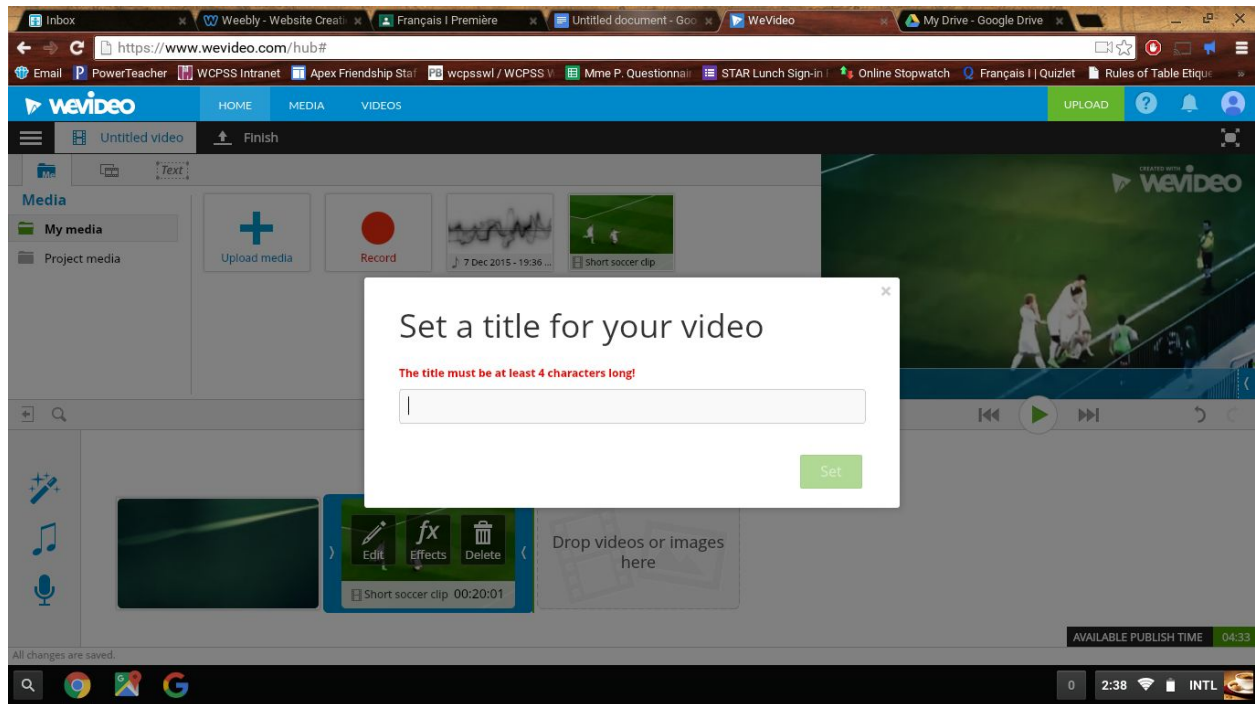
Inbox | Weebly - Website Creati | Français I Première | Untitled document - Goo | WeVideo | My Drive - Google Drive

https://www.wevideo.com/hub#

Email | PowerTeacher | WCPSS Intranet | Apex Friendship Staf | wcpsswl / WCPSS W | Mme P. Questionnai | STAR Lunch Sign-in | Online Stopwatch | Français I | Quizlet | Rules of Table Etique

WeVideo | HOME | MEDIA | VIDEOS | UPLOAD

Untitled video | Finish

Text

Media
My media
Project media

Upload media | Record | 7 Dec 2015 - 19:36 ... | Short soccer clip

CREATED WITH WeVideo

Set a title for your video

The title must be at least 4 characters long!

Set

Edit | Effects | Delete

Short soccer clip 00:20:01

Drop videos or images here

AVAILABLE PUBLISH TIME 04:33

All changes are saved.

0 | 2:38 | INTL